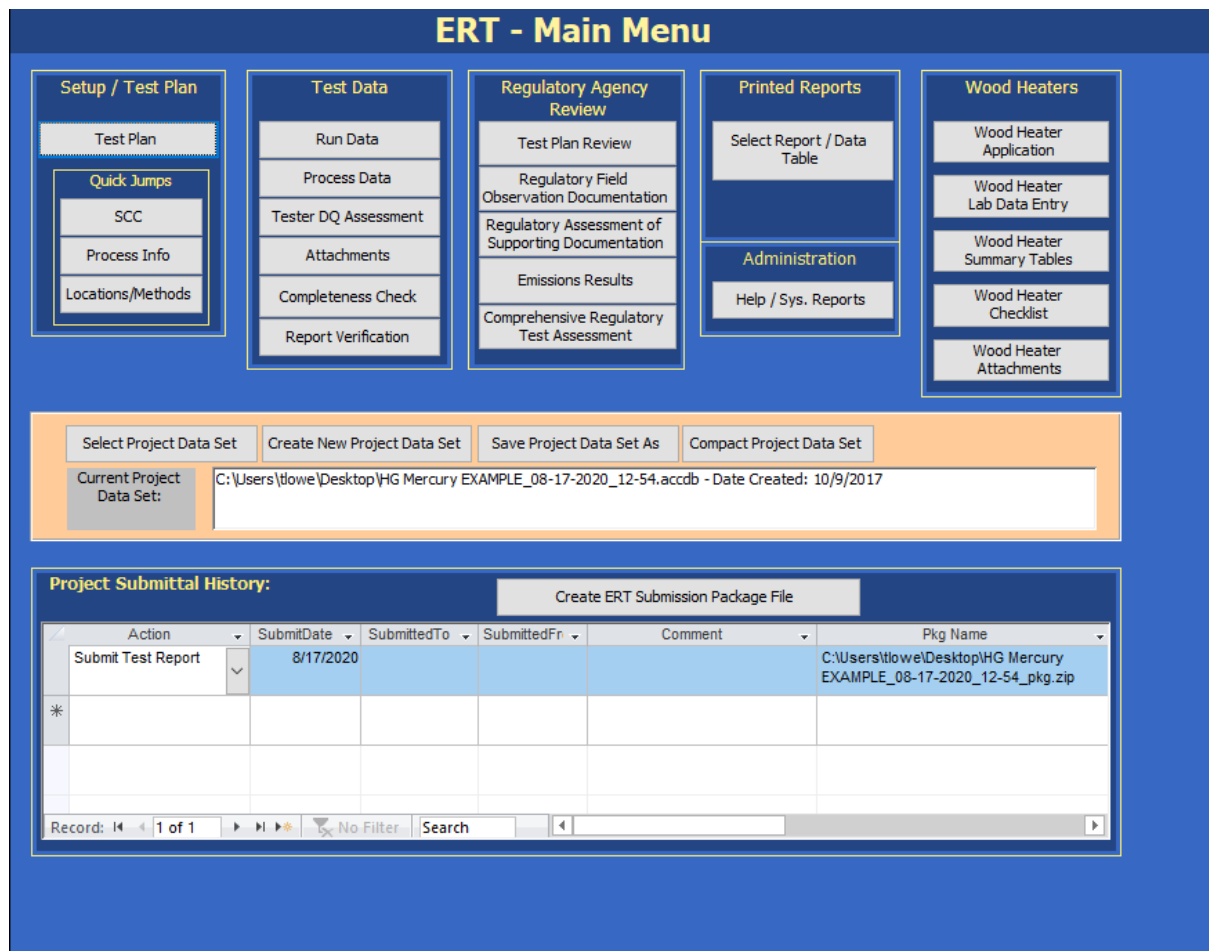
ERT - Main Menu

Setup / Test Plan
Test Plan
Quick Jumps
SCC
Process Info
Locations/Methods

Test Data
Run Data
Process Data
Tester DQ Assessment
Attachments
Completeness Check
Report Verification

Regulatory Agency Review
Test Plan Review
Regulatory Field Observation Documentation
Regulatory Assessment of Supporting Documentation
Emissions Results
Comprehensive Regulatory Test Assessment

Printed Reports
Select Report / Data Table

Administration
Help / Sys. Reports

Wood Heaters
Wood Heater Application
Wood Heater Lab Data Entry
Wood Heater Summary Tables
Wood Heater Checklist
Wood Heater Attachments

Select Project Data Set
Create New Project Data Set
Save Project Data Set As
Compact Project Data Set
Current Project Data Set:
C:\Users\tlowe\Desktop\HG Mercury EXAMPLE_08-17-2020_12-54.accdb - Date Created: 10/9/2017

Project Submittal History:
Create ERT Submission Package File

| Action | SubmitDate | SubmittedTo | SubmittedFr | Comment | Pkg Name |
|---|---|---|---|---|---|
| Submit Test Report | 8/17/2020 | | | | C:\Users\tlowe\Desktop\HG Mercury EXAMPLE_08-17-2020_12-54_pkg.zip |
| | | | | | |

Record: 1 of 1 No Filter Search